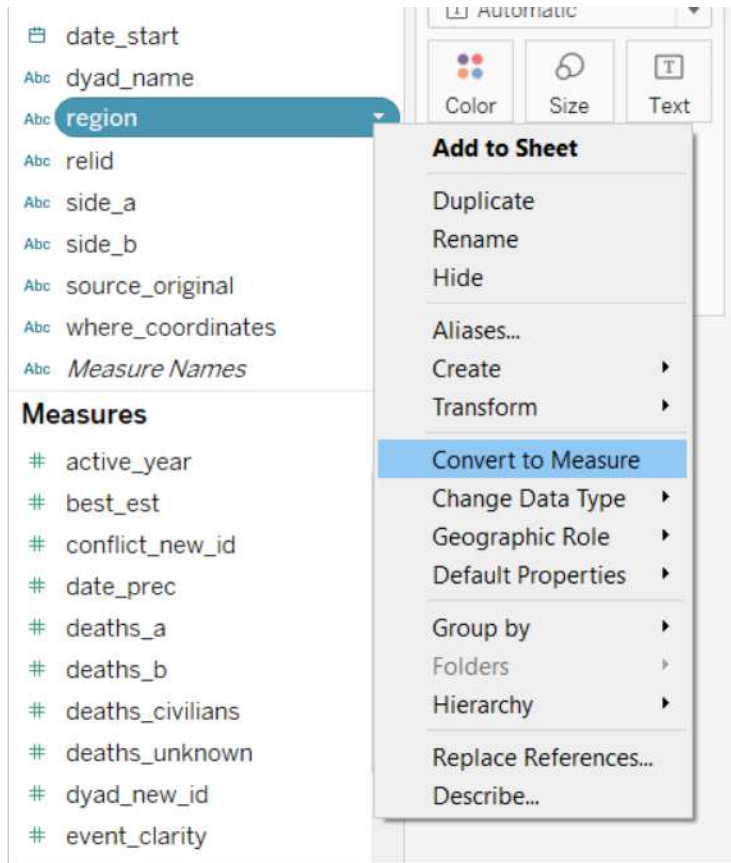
date_start
Abc dyad_name
Abc region
Abc relid
Abc side_a
Abc side_b
Abc source_original
Abc where_coordinates
Abc Measure Names

Measures
active_year
best_est
conflict_new_id
date_prec
deaths_a
deaths_b
deaths_civilians
deaths_unknown
dyad_new_id
event_clarity

Automatic
Color
Size
Text

Add to Sheet
Duplicate
Rename
Hide
Aliases...
Create
Transform
Convert to Measure
Change Data Type
Geographic Role
Default Properties
Group by
Folders
Hierarchy
Replace References...
Describe...